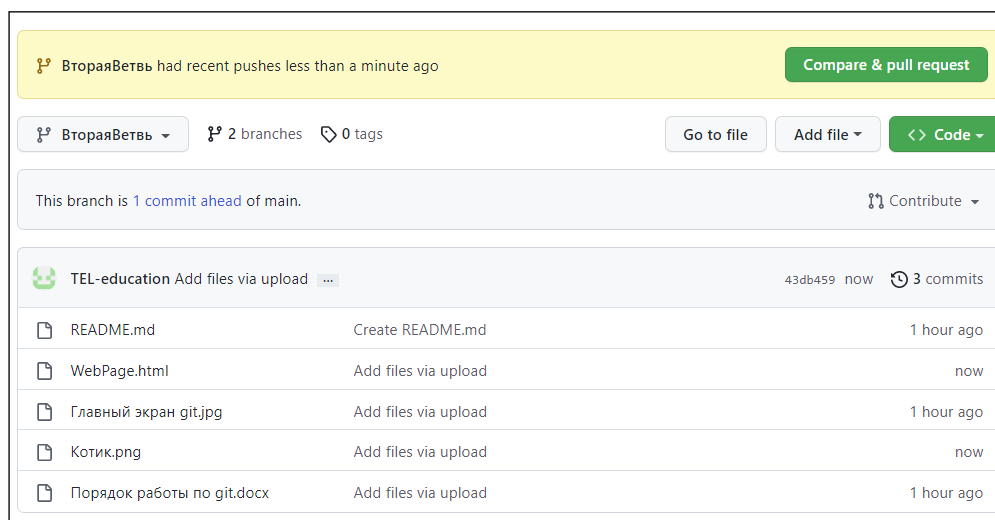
ВтораяВетвь had recent pushes less than a minute ago

Compare & pull request

ВтораяВетвь

2 branches

0 tags

Go to file

Add file

Code

This branch is 1 commit ahead of main.

Contribute

TEL-education Add files via upload ...

43db459 now

3 commits

| | | |
|---|---|---|
| README.md | Create README.md | 1 hour ago |
| WebPage.html | Add files via upload | now |
| Главный экран git.jpg | Add files via upload | 1 hour ago |
| Котик.png | Add files via upload | now |
| Порядок работы по git.docx | Add files via upload | 1 hour ago |